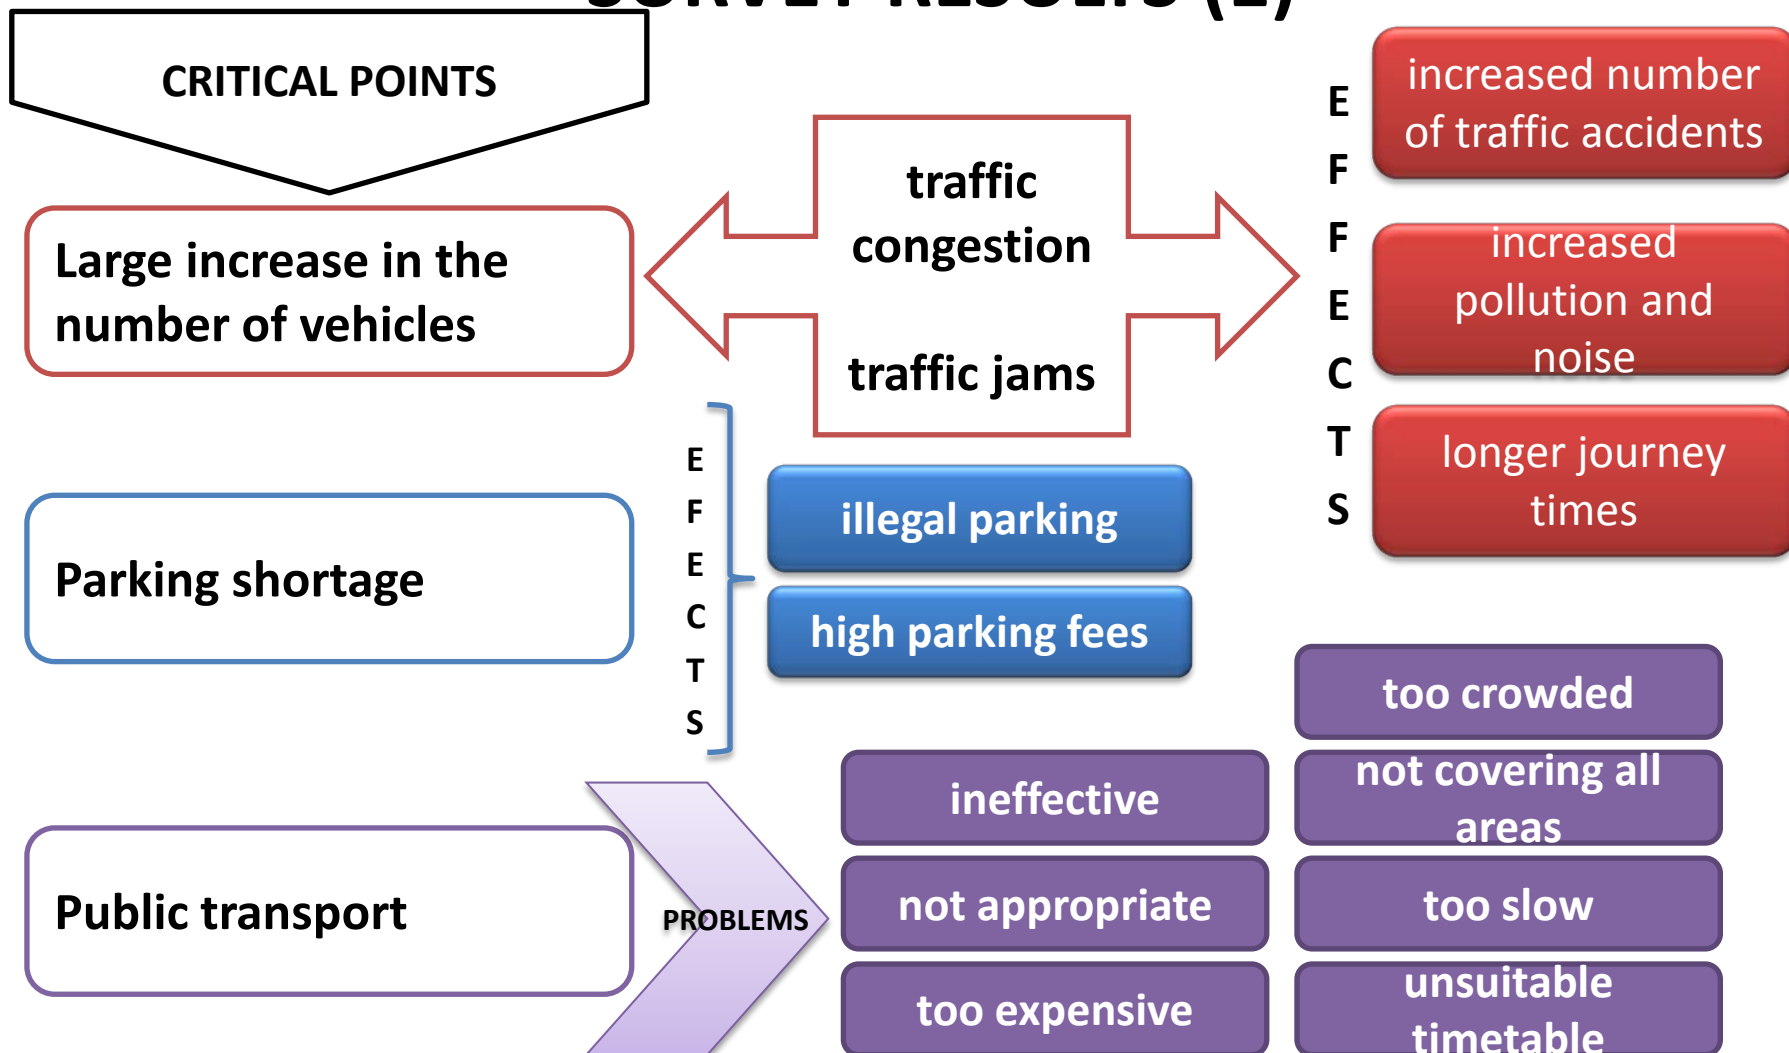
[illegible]

CRITICAL POINTS

Large increase in the number of vehicles

traffic congestion

traffic jams

E F F E C T S

increased number of traffic accidents

increased pollution and noise

longer journey times

Parking shortage

E F E C T S

illegal parking

high parking fees

Public transport

PROBLEMS

ineffective

not appropriate

too expensive

too crowded

not covering all areas

too slow

unsuitable timetable